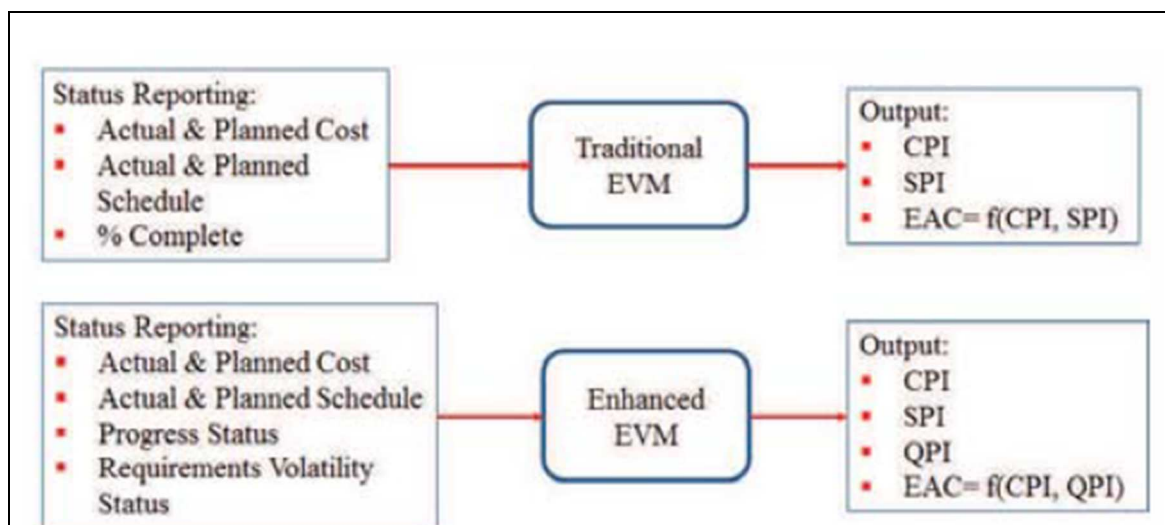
Status Reporting:
- Actual & Planned Cost
- Actual & Planned Schedule
- % Complete

Traditional EVM

Output:
- CPI
- SPI
- EAC= f(CPI, SPI)

Status Reporting:
- Actual & Planned Cost
- Actual & Planned Schedule
- Progress Status
- Requirements Volatility Status

Enhanced EVM

Output:
- CPI
- SPI
- QPI
- EAC= f(CPI, QPI)